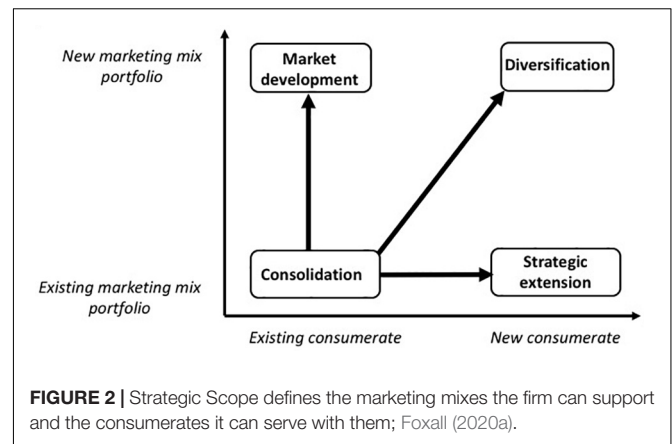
New marketing mix portfolio

Market development

Diversification

Existing marketing mix portfolio

Consolidation

Strategic extension

Existing consumerate

New consumerate

FIGURE 2 | Strategic Scope defines the marketing mixes the firm can support and the consumerates it can serve with them; Foxall (2020a).